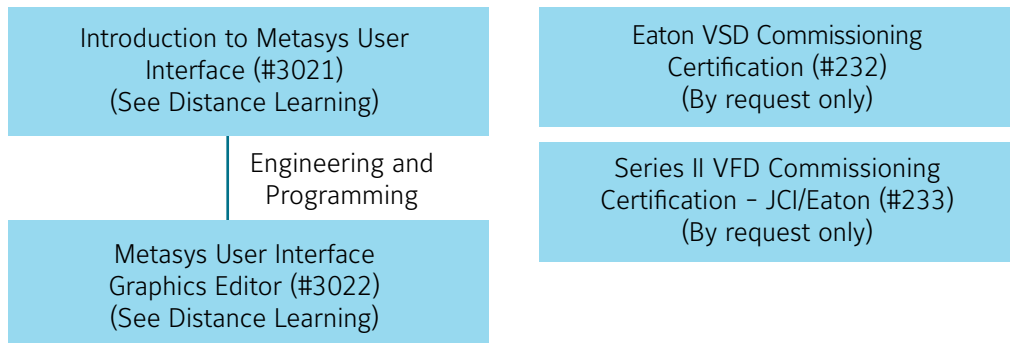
Introduction to Metasys User Interface (#3021)
(See Distance Learning)

Engineering and Programming

Metasys User Interface Graphics Editor (#3022)
(See Distance Learning)

Eaton VSD Commissioning Certification (#232)
(By request only)

Series II VFD Commissioning Certification - JCI/Eaton (#233)
(By request only)